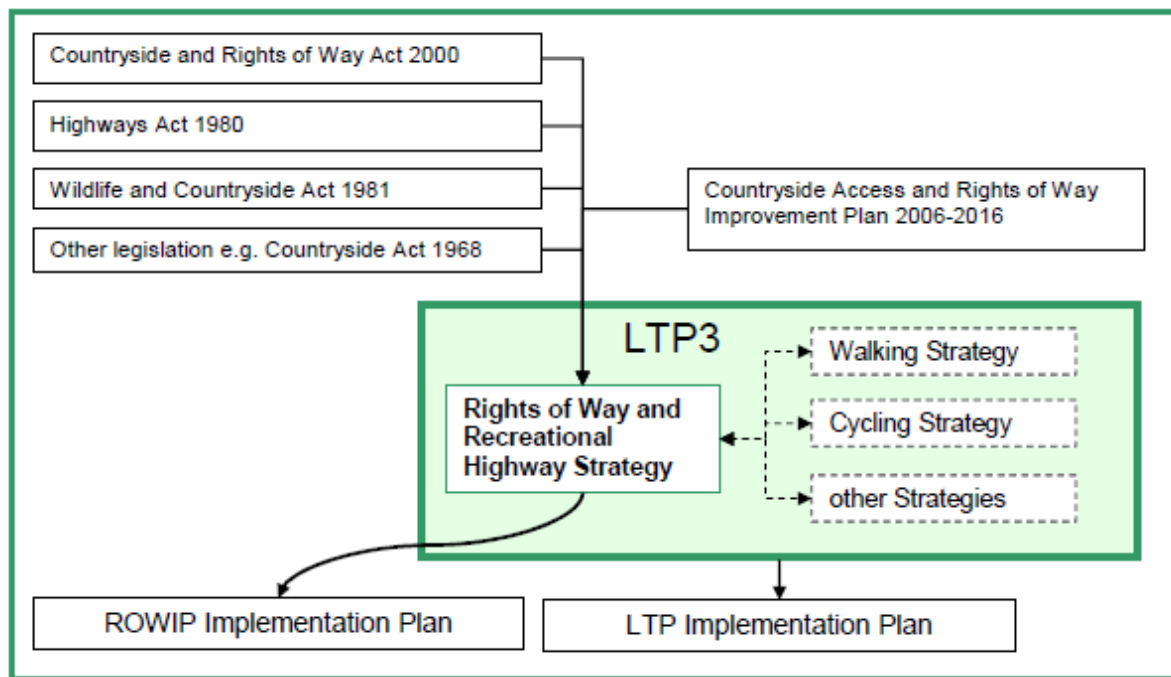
Countryside and Rights of Way Act 2000

Highways Act 1980

Wildlife and Countryside Act 1981

Other legislation e.g. Countryside Act 1968

Countryside Access and Rights of Way Improvement Plan 2006-2016

LTP3

Rights of Way and Recreational Highway Strategy

Walking Strategy

Cycling Strategy

other Strategies

ROWIP Implementation Plan

LTP Implementation Plan